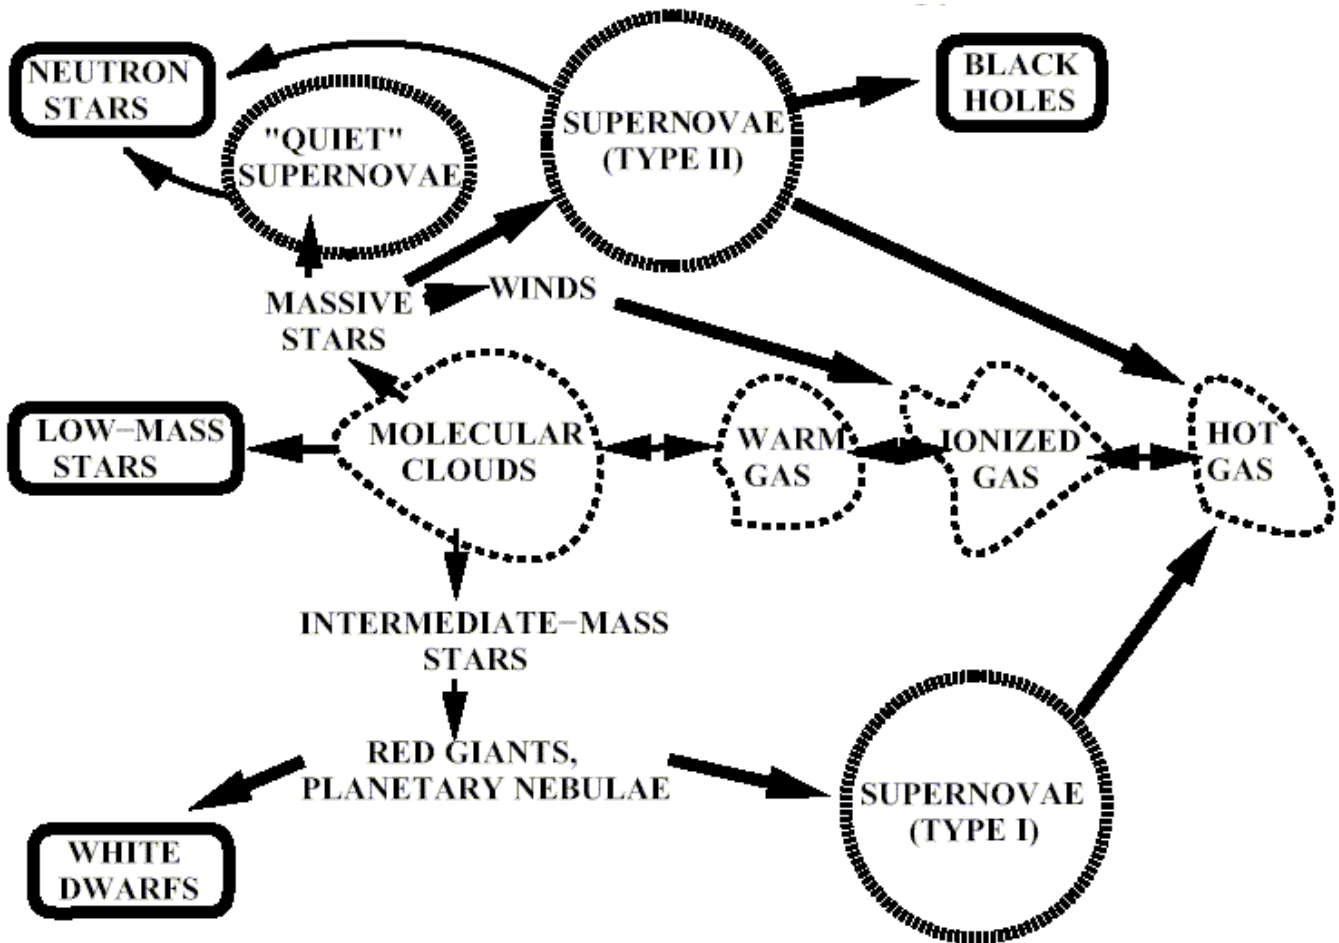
NEUTRON STARS

"QUIET" SUPERNOVAE

SUPERNOVAE (TYPE II)

BLACK HOLES

MASSIVE STARS

WINDS

LOW–MASS STARS

MOLECULAR CLOUDS

WARM GAS

IONIZED GAS

HOT GAS

INTERMEDIATE–MASS STARS

RED GIANTS, PLANETARY NEBULAE

SUPERNOVAE (TYPE I)

WHITE DWARFS